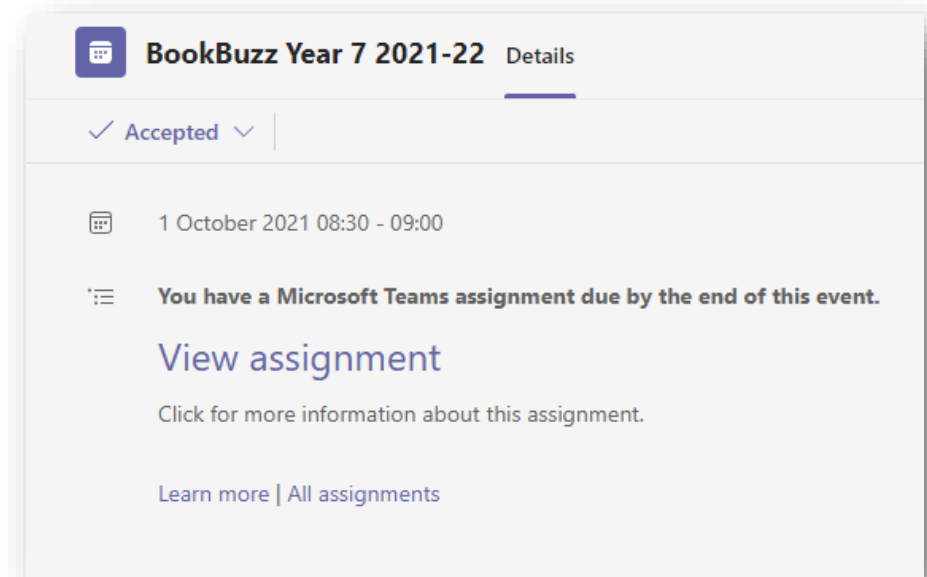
BookBuzz Year 7 2021-22 Details

✓ Accepted

1 October 2021 08:30 - 09:00

You have a Microsoft Teams assignment due by the end of this event.

View assignment

Click for more information about this assignment.

Learn more | All assignments